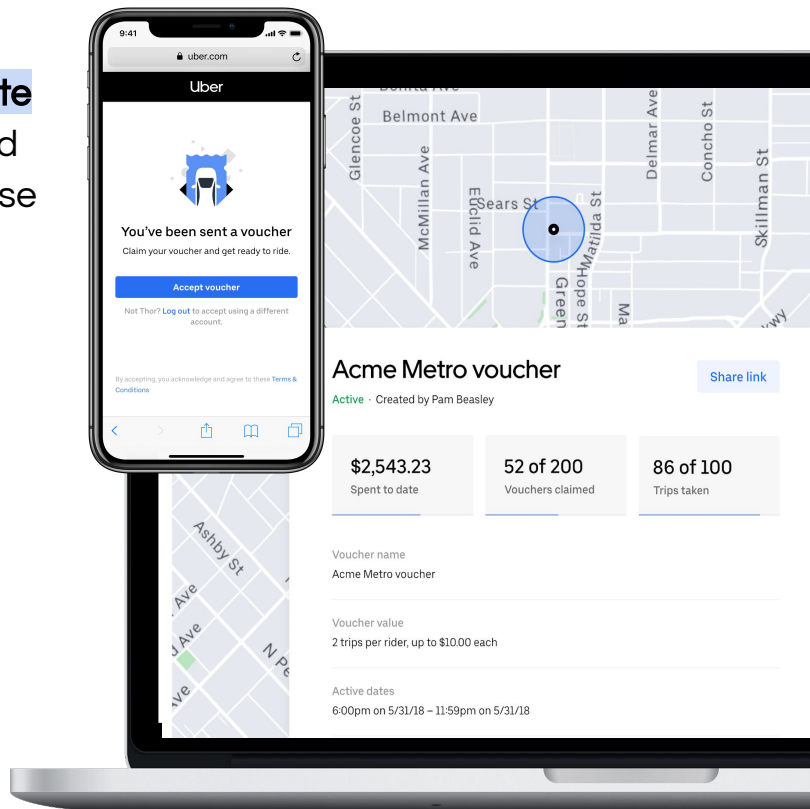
te
d
se

9:41
uber.com
Uber
You've been sent a voucher
Claim your voucher and get ready to ride.
Accept voucher
Not Thor? Log out to accept using a different account.
By accepting, you acknowledge and agree to these Terms & Conditions

Belmont Ave
Glencoe St
McMillan Ave
Euclid Ave
Sears St
Matilda St
Hope St
Green
Delmar Ave
Concho St
Skillman St
Ma
Ashby St
Ave
Ave
Ave
N Pe

Acme Metro voucher
Active · Created by Pam Beasley
Share link

| $2,543.23 | 52 of 200 | 86 of 100 |
|---|---|---|
| Spent to date | Vouchers claimed | Trips taken |

Voucher name
Acme Metro voucher

Voucher value
2 trips per rider, up to $10.00 each

Active dates
6:00pm on 5/31/18 – 11:59pm on 5/31/18